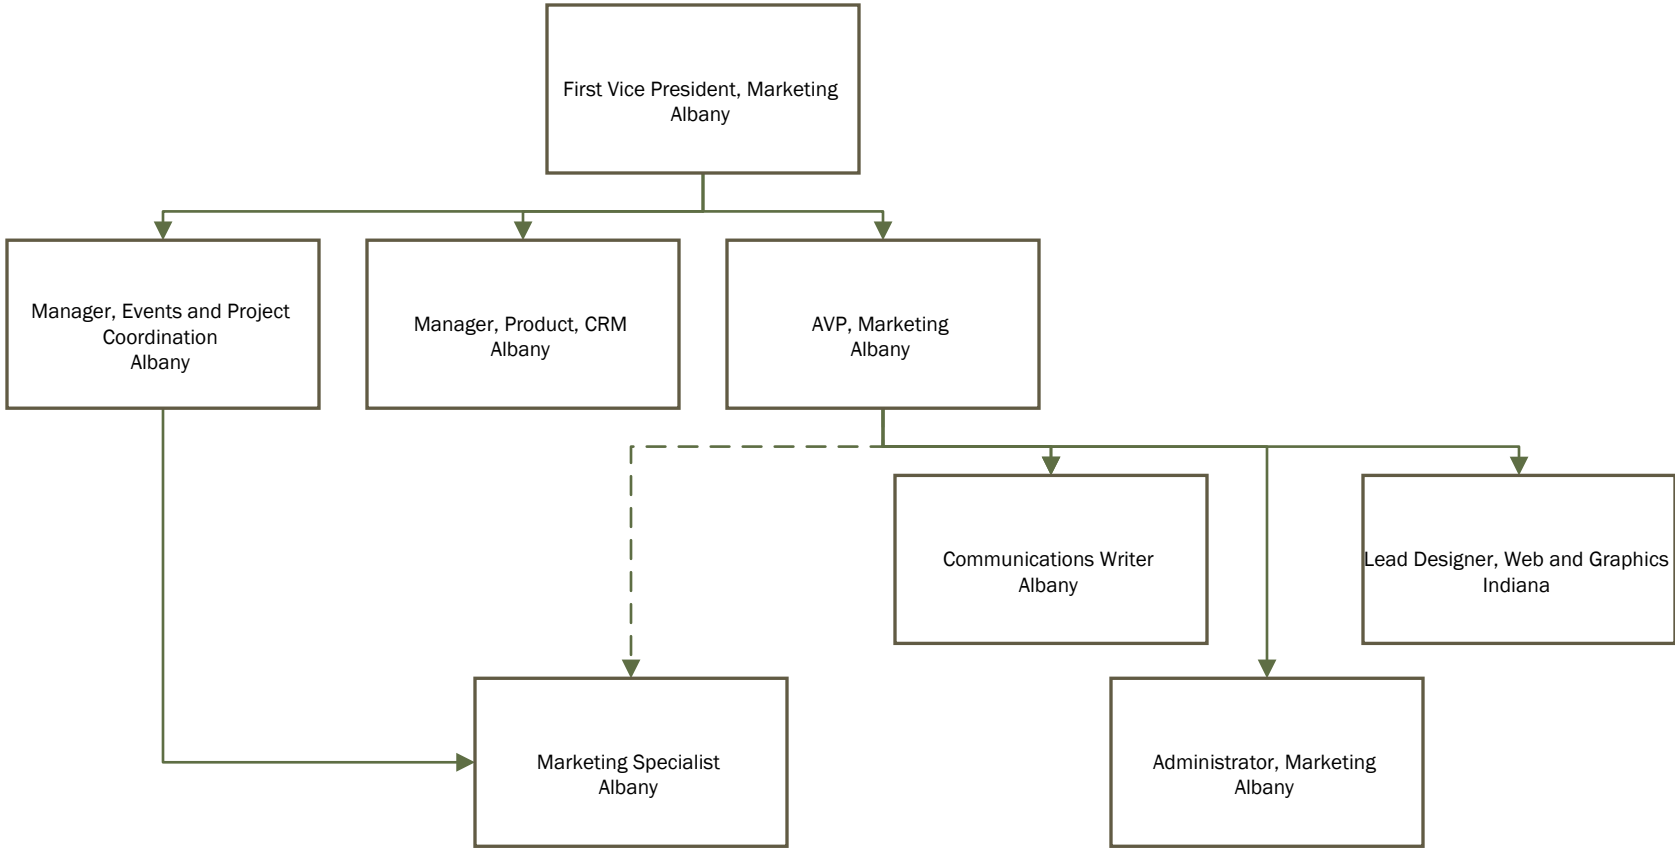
First Vice President, Marketing
Albany

Manager, Events and Project Coordination
Albany

Manager, Product, CRM
Albany

AVP, Marketing
Albany

Communications Writer
Albany

Lead Designer, Web and Graphics
Indiana

Marketing Specialist
Albany

Administrator, Marketing
Albany